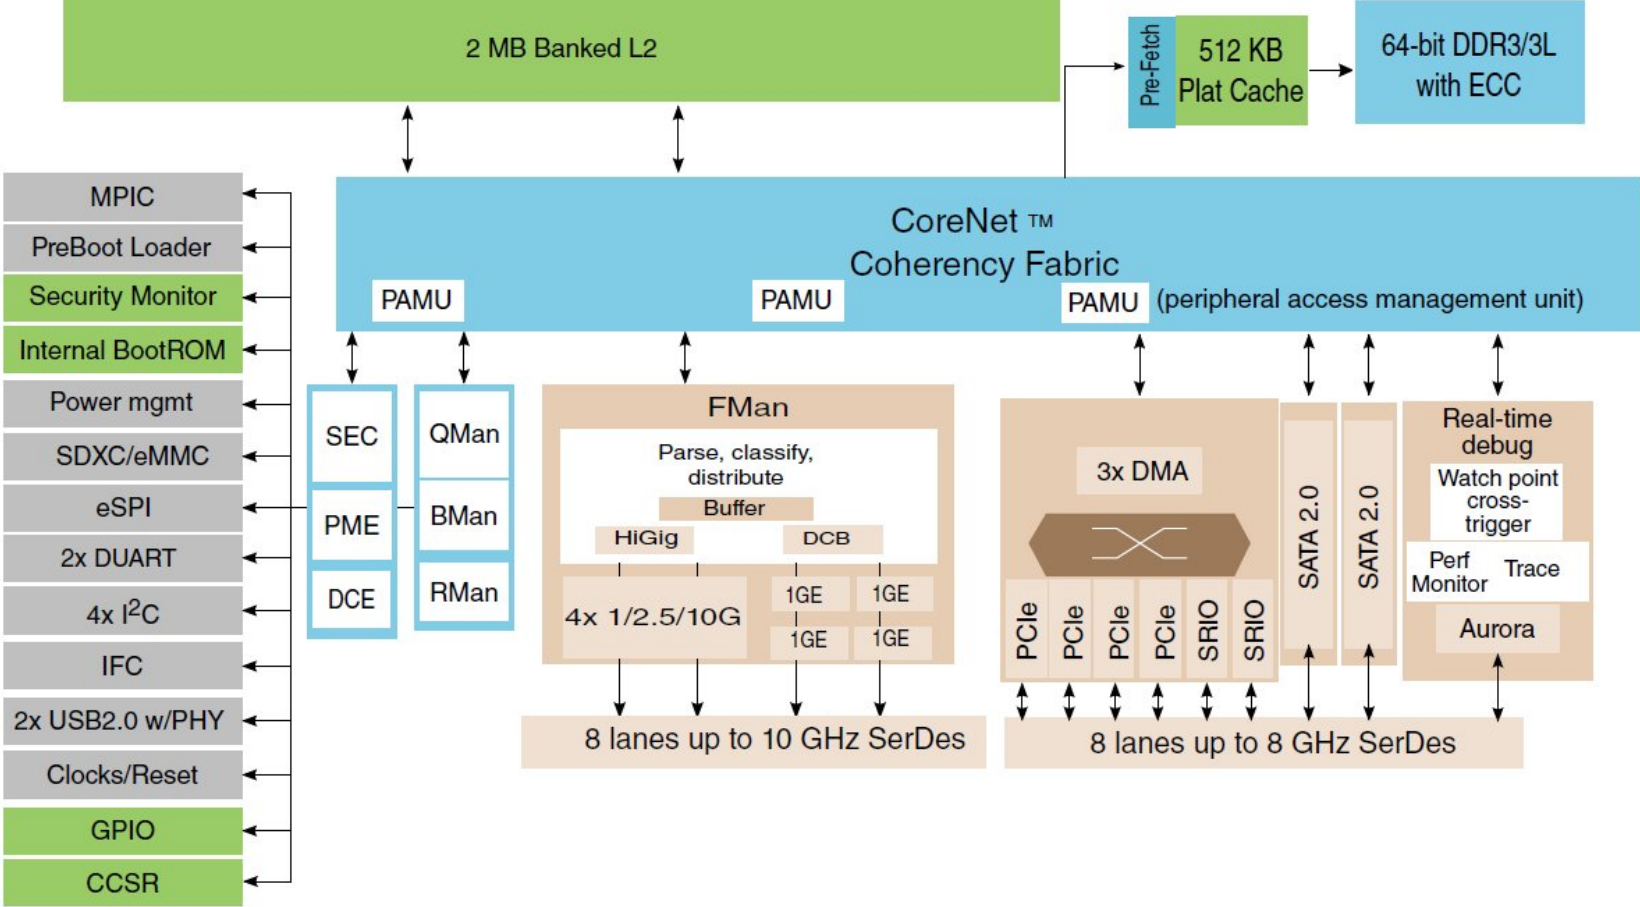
2 MB Banked L2

Pre-Fetch

512 KB Plat Cache

64-bit DDR3/3L with ECC

MPIC

PreBoot Loader

Security Monitor

Internal BootROM

Power mgmt

SDXC/eMMC

eSPI

2x DUART

4x $I^2C$

IFC

2x USB2.0 w/PHY

Clocks/Reset

GPIO

CCSR

CoreNet ™ Coherency Fabric

PAMU

PAMU

PAMU (peripheral access management unit)

SEC

PME

DCE

QMan

BMan

RMan

FMan

Parse, classify, distribute

Buffer

HiGig

DCB

4x 1/2.5/10G

1GE

1GE

1GE

1GE

8 lanes up to 10 GHz SerDes

3x DMA

PCIe

PCIe

PCIe

PCIe

SRIO

SRIO

SATA 2.0

SATA 2.0

Real-time debug

Watch point cross-trigger

Perf Monitor

Trace

Aurora

8 lanes up to 8 GHz SerDes